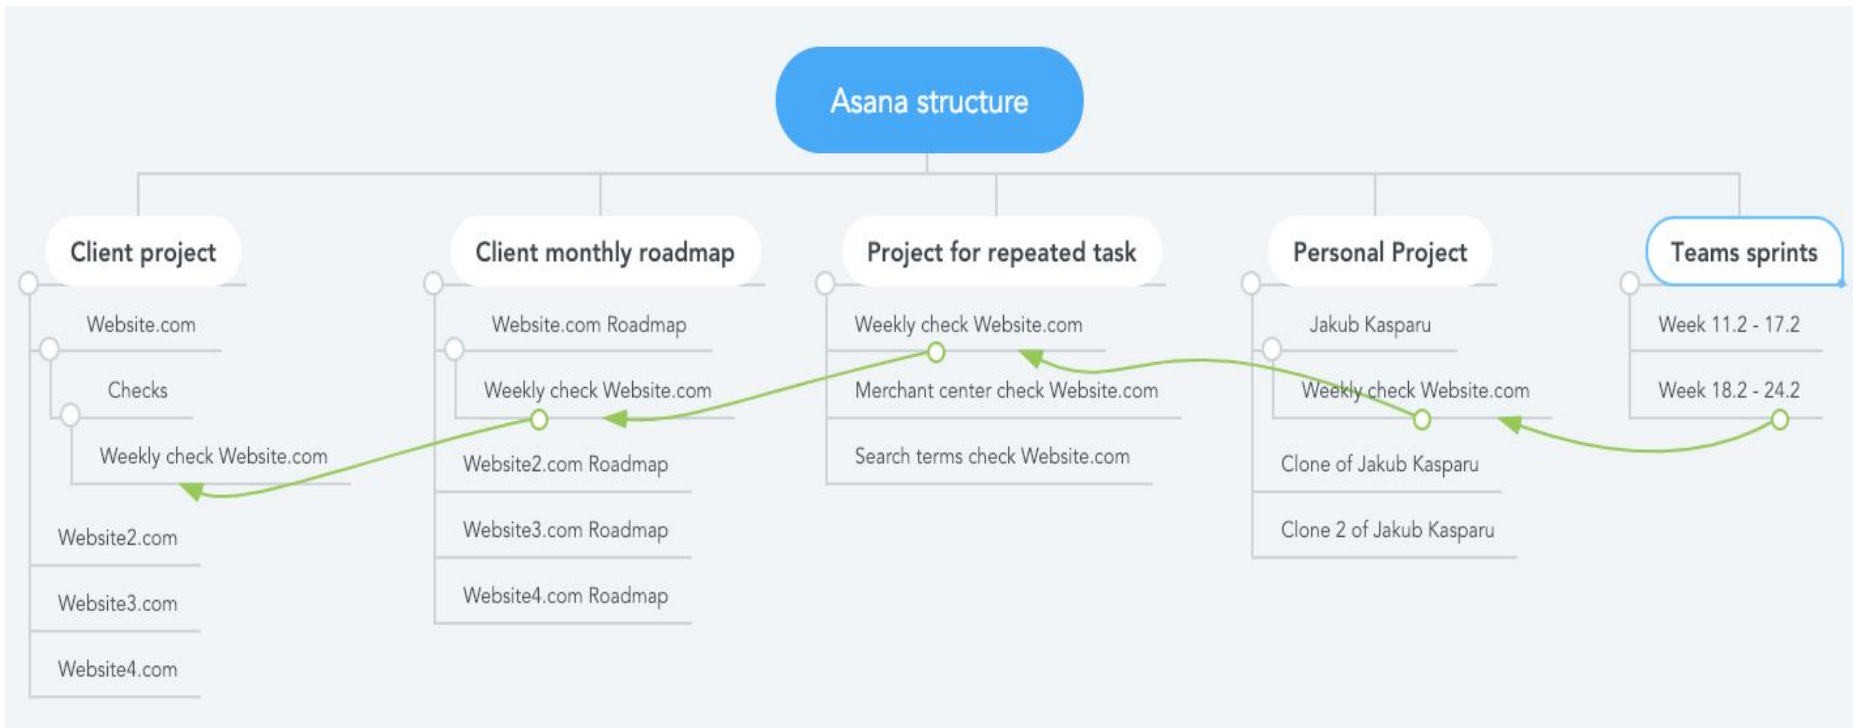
Asana structure

Client project

Website.com

Checks

Weekly check Website.com

Website2.com

Website3.com

Website4.com

Client monthly roadmap

Website.com Roadmap

Weekly check Website.com

Website2.com Roadmap

Website3.com Roadmap

Website4.com Roadmap

Project for repeated task

Weekly check Website.com

Merchant center check Website.com

Search terms check Website.com

Personal Project

Jakub Kasparu

Weekly check Website.com

Clone of Jakub Kasparu

Clone 2 of Jakub Kasparu

Teams sprints

Week 11.2 - 17.2

Week 18.2 - 24.2